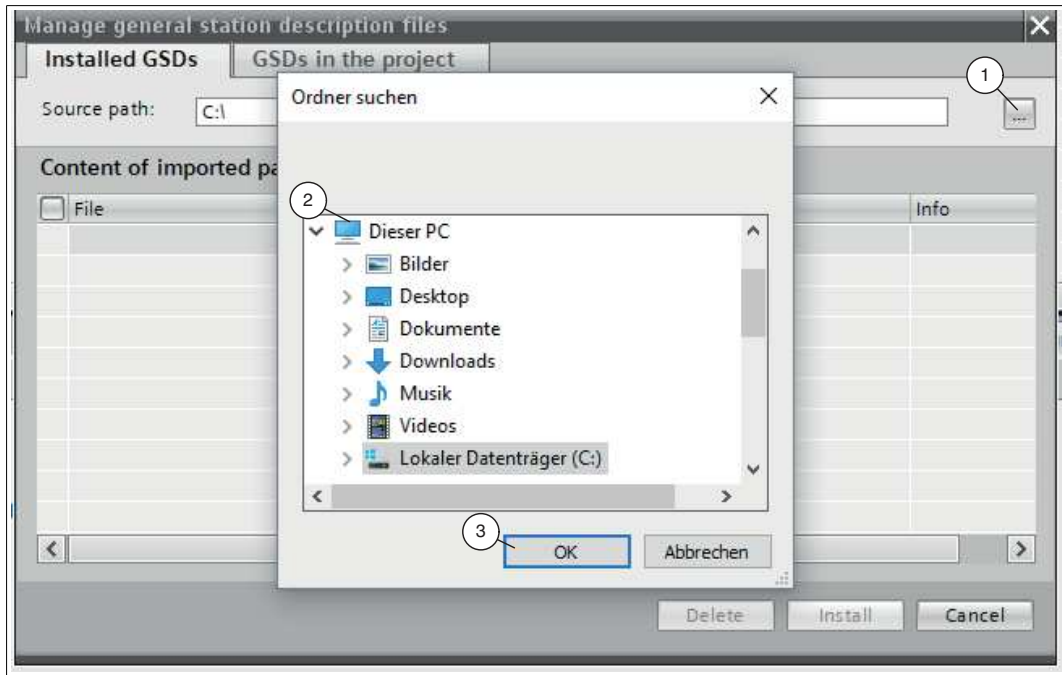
Manage general station description files

Installed GSDs | GSDs in the project

Source path: C:\

1

...

Content of imported pa

File

Info

Ordner suchen

2

Dieser PC
Bilder
Desktop
Dokumente
Downloads
Musik
Videos
Lokaler Datenträger (C:)

3

OK

Abbrechen

Delete

Install

Cancel